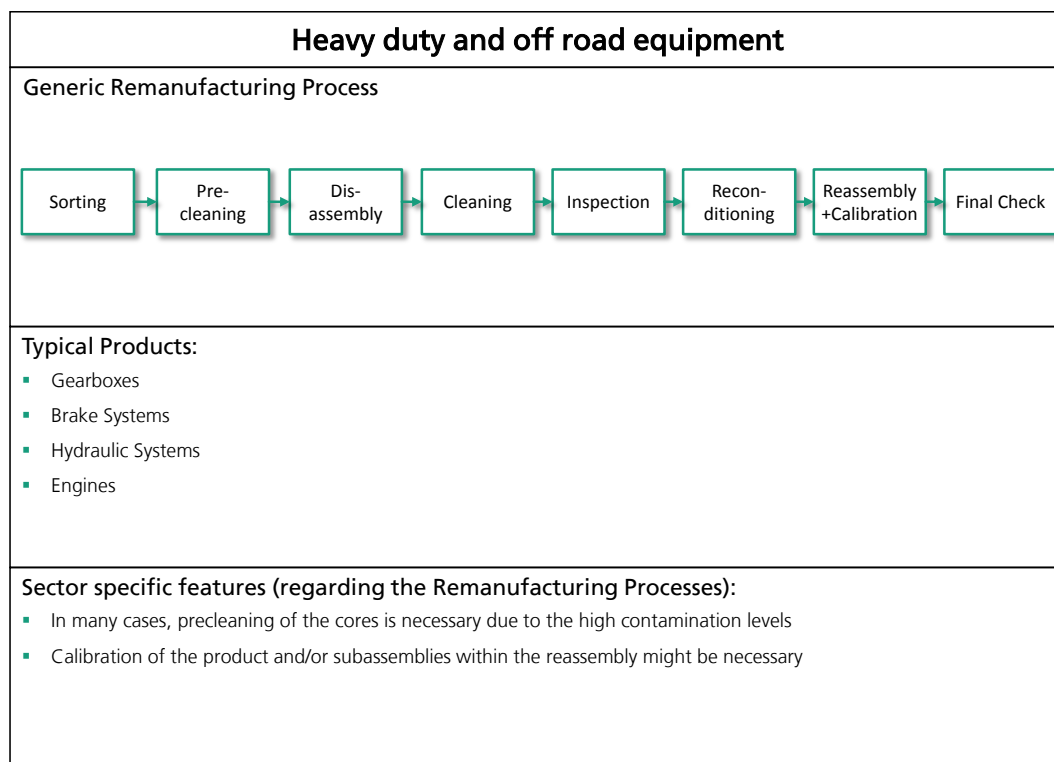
Heavy duty and off road equipment

Generic Remanufacturing Process

Sorting

Pre-cleaning

Dis-assembly

Cleaning

Inspection

Recon-ditioning

Reassembly +Calibration

Final Check

Typical Products:

- Gearboxes
- Brake Systems
- Hydraulic Systems
- Engines

Sector specific features (regarding the Remanufacturing Processes):

- In many cases, precleaning of the cores is necessary due to the high contamination levels
- Calibration of the product and/or subassemblies within the reassembly might be necessary